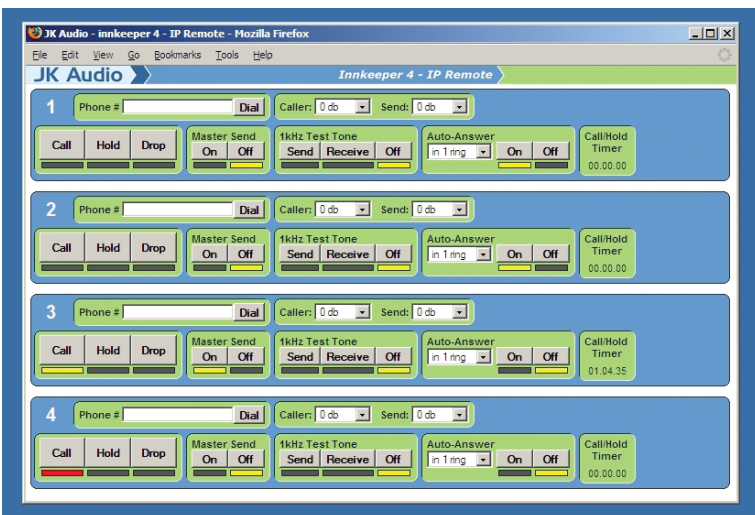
JK Audio - innkeeper 4 - IP Remote - Mozilla Firefox

File Edit View Go Bookmarks Tools Help

JK Audio

Innkeeper 4 - IP Remote

1 Phone # Dial Caller: 0 db Send: 0 db

Call Hold Drop

Master Send On Off

1kHz Test Tone Send Receive Off

Auto-Answer in 1 ring On Off

Call/Hold Timer 00.00.00

2 Phone # Dial Caller: 0 db Send: 0 db

Call Hold Drop

Master Send On Off

1kHz Test Tone Send Receive Off

Auto-Answer in 1 ring On Off

Call/Hold Timer 00.00.00

3 Phone # Dial Caller: 0 db Send: 0 db

Call Hold Drop

Master Send On Off

1kHz Test Tone Send Receive Off

Auto-Answer in 1 ring On Off

Call/Hold Timer 01.04.35

4 Phone # Dial Caller: 0 db Send: 0 db

Call Hold Drop

Master Send On Off

1kHz Test Tone Send Receive Off

Auto-Answer in 1 ring On Off

Call/Hold Timer 00.00.00